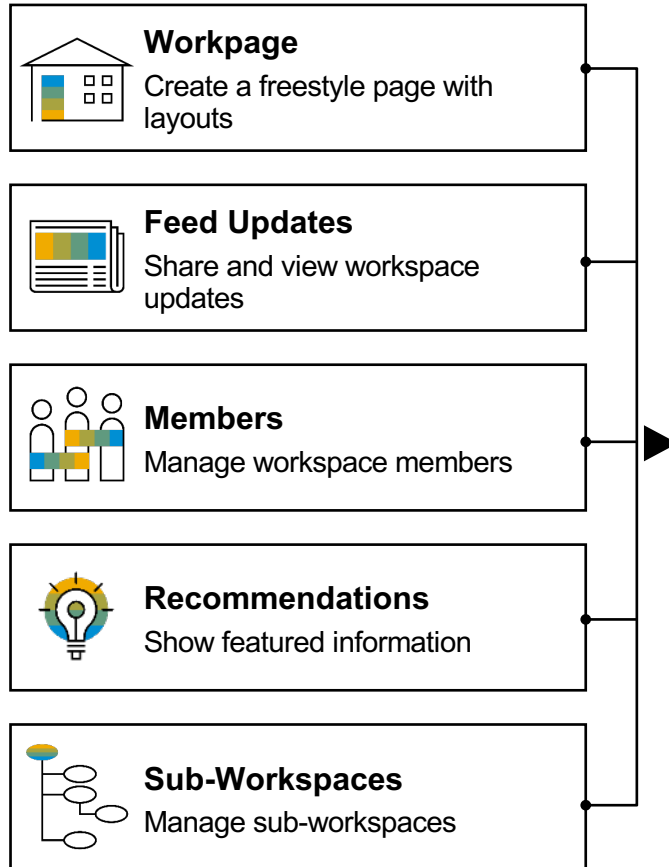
**Workpage**
Create a freestyle page with layouts

**Feed Updates**
Share and view workspace updates

**Members**
Manage workspace members

**Recommendations**
Show featured information

**Sub-Workspaces**
Manage sub-workspaces